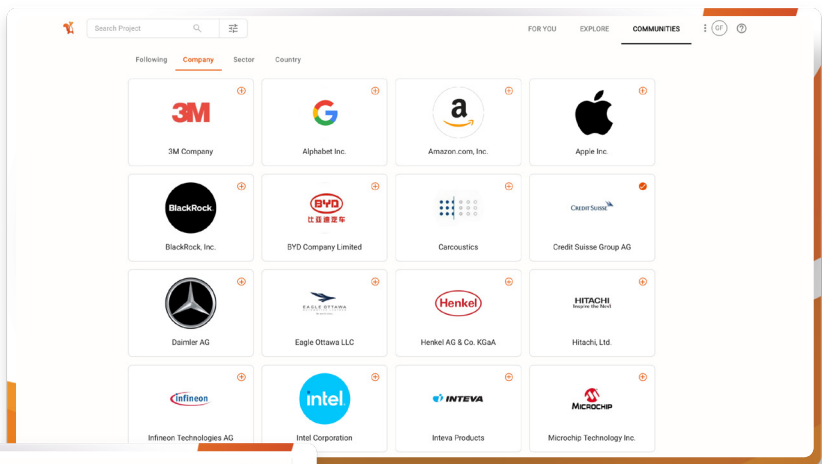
Search Project

FOR YOU EXPLORE COMMUNITIES

Following Company Sector Country

3M

3M Company

G

Alphabet Inc.

a

Amazon.com, Inc.

Apple Inc.

BlackRock

BlackRock, Inc.

BYD
比亚迪汽车

BYD Company Limited

Carcoustics

CREDIT SUISSE

Credit Suisse Group AG

Daimler AG

EAGLE OTTAWA

Eagle Ottawa LLC

Henkel

Henkel AG & Co. KGaA

HITACHI
Inspire the Next

Hitachi, Ltd.

infineon

Infineon Technologies AG

intel

Intel Corporation

INTEVA

Inteva Products

MICROCHIP

Microchip Technology Inc.